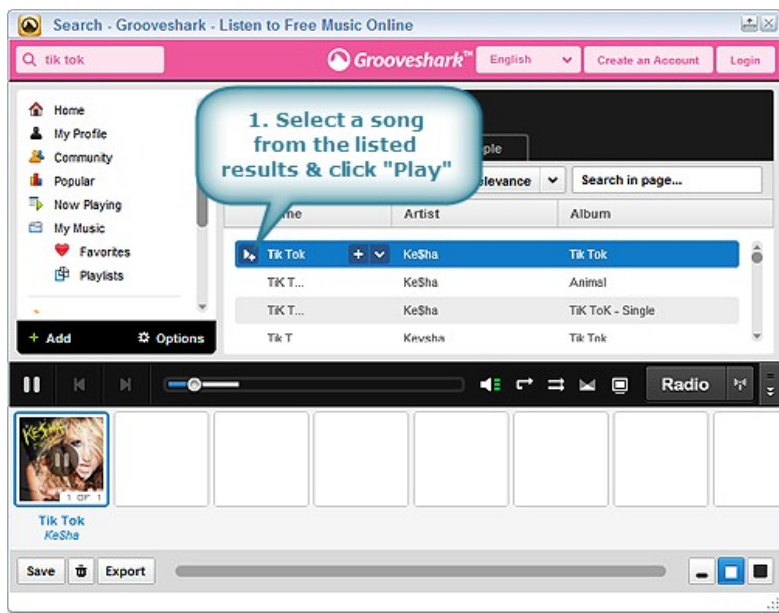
Search - Grooveshark - Listen to Free Music Online

tik tok

Grooveshark™

English

Create an Account

Login

Home
My Profile
Community
Popular
Now Playing
My Music
Favorites
Playlists

+ Add

Options

1. Select a song from the listed results & click "Play"

ple

elevance

Search in page...

| me | Artist | Album |
|---|---|---|
| Tik Tok | Ke$ha | Tik Tok |
| TiK T... | Ke$ha | Animal |
| TiK T... | Ke$ha | TiK ToK - Single |
| Tik T | Keysha | Tik Tok |

Radio

1 of 1

Tik Tok
KeSha

Save

Export